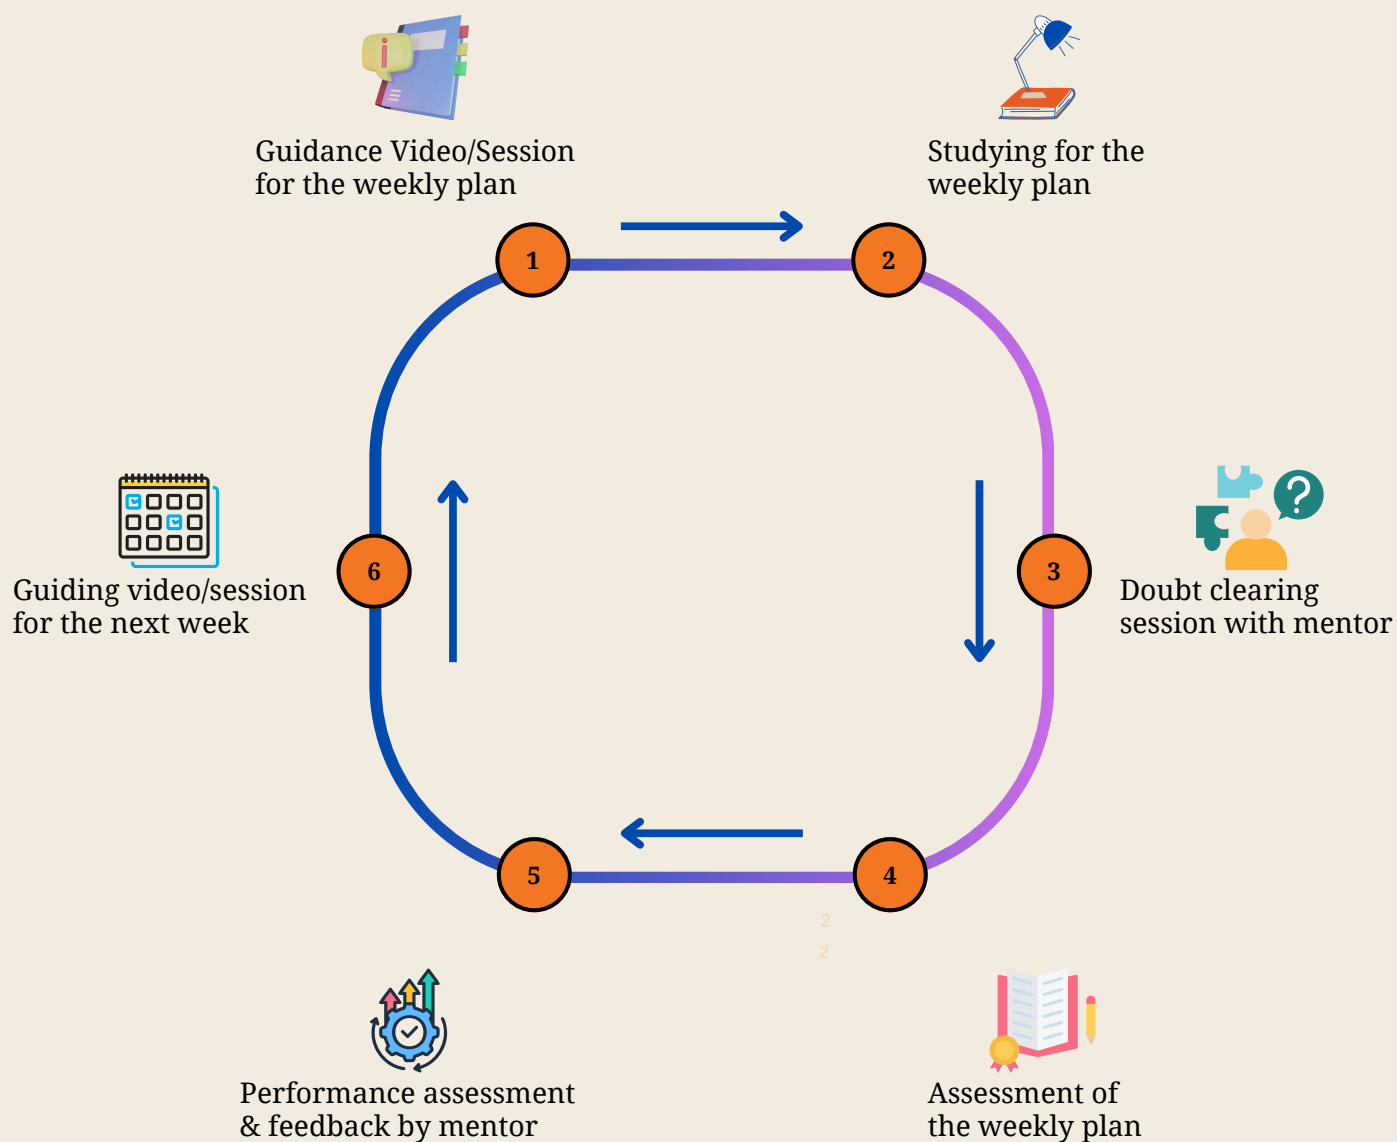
Guidance Video/Session for the weekly plan

Studying for the weekly plan

1

2

6

3

Guiding video/session for the next week

Doubt clearing session with mentor

5

4

2

2

Performance assessment & feedback by mentor

Assessment of the weekly plan